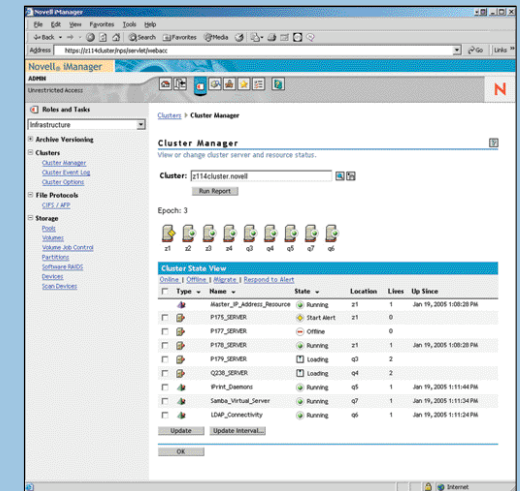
Novell iManager

File Edit View Favorites Tools Help

Back Search Favorites Media

Address https://z114cluster/nps/servlet/webacc Go Links

Novell® iManager

ADMIN

Unrestricted Access

N

Roles and Tasks

Infrastructure

Archive Versioning

Clusters

Cluster Manager

Cluster Event Log

Cluster Options

File Protocols

CIFS / AFP

Storage

Pools

Volumes

Volume Job Control

Partitions

Software RAIDS

Devices

Scan Devices

Clusters > Cluster Manager

Cluster Manager

View or change cluster server and resource status.

Cluster: z114cluster.novell

Run Report

Epoch: 3

z1 z2 z3 z4 q3 q4 q5 q7 q6

Cluster State View

Online | Offline | Migrate | Respond to Alert

| | Type | Name | State | Location | Lives | Up Since |
|---|---|---|---|---|---|---|
| | | Master_IP_Address_Resource | Running | z1 | 1 | Jan 19, 2005 1:08:28 PM |
| | | P175_SERVER | Start Alert | z1 | 0 | |
| | | P177_SERVER | Offline | | 0 | |
| | | P178_SERVER | Running | z1 | 1 | Jan 19, 2005 1:08:28 PM |
| | | P179_SERVER | Loading | q7 | 2 | |
| | | Q238_SERVER | Loading | q4 | 2 | |
| | | iPrint_Daemons | Running | q5 | 1 | Jan 19, 2005 1:11:44 PM |
| | | Samba_Virtual_Server | Running | q7 | 1 | Jan 19, 2005 1:11:34 PM |
| | | LDAP_Connectivity | Running | q6 | 1 | Jan 19, 2005 1:11:34 PM |

Update Update Interval...

OK

Internet